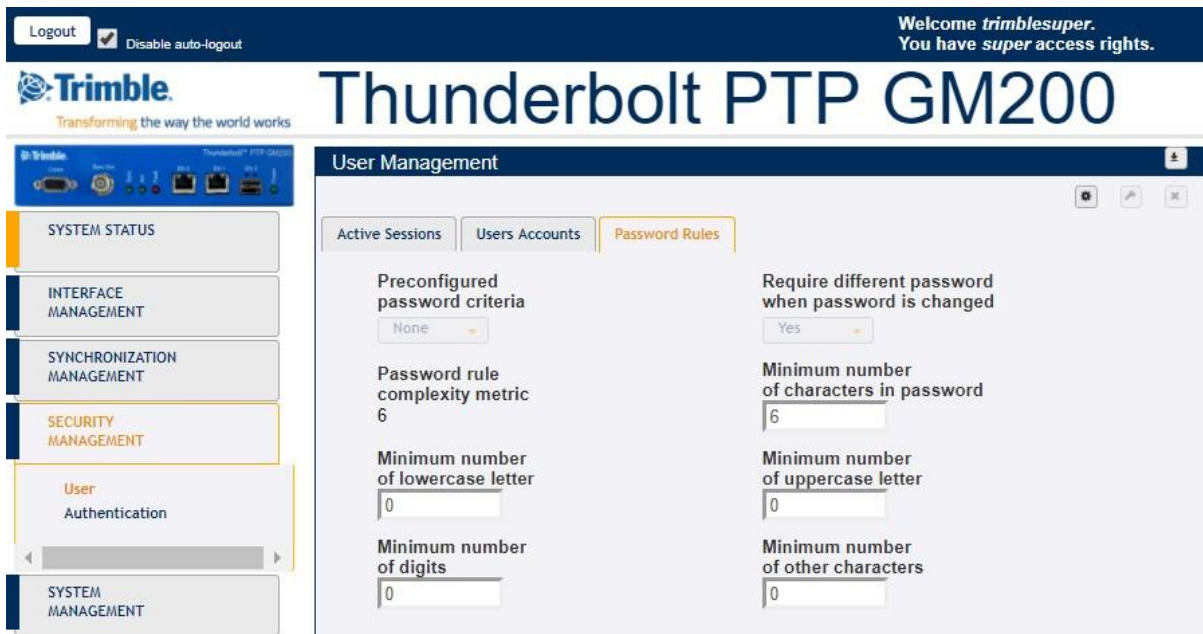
Logout
Disable auto-logout

Welcome *trimblesuper*.
You have *super* access rights.

Trimble.
Transforming the way the world works

Thunderbolt PTP GM200

SYSTEM STATUS

INTERFACE MANAGEMENT

SYNCHRONIZATION MANAGEMENT

SECURITY MANAGEMENT

User
Authentication

SYSTEM MANAGEMENT

User Management

Active Sessions | Users Accounts | Password Rules

Preconfigured password criteria
None

Require different password when password is changed
Yes

Password rule complexity metric
6

Minimum number of characters in password
6

Minimum number of lowercase letter
0

Minimum number of uppercase letter
0

Minimum number of digits
0

Minimum number of other characters
0